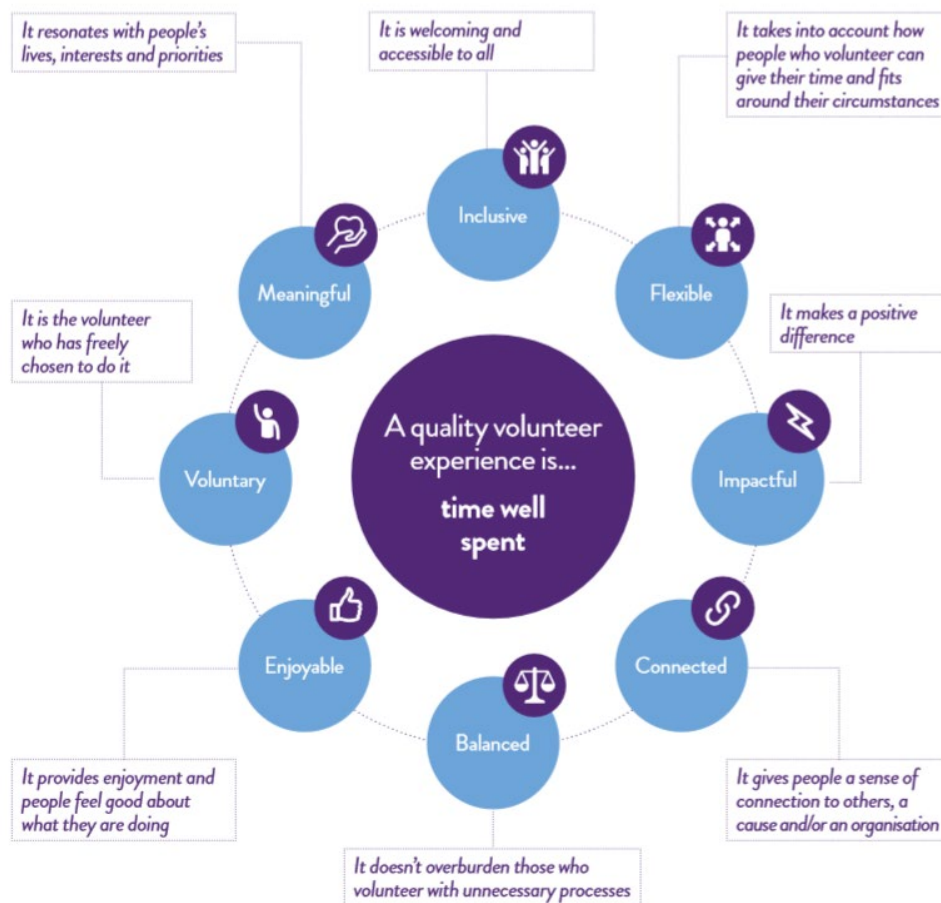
A quality volunteer experience is...

time well spent

Inclusive

It is welcoming and accessible to all

Flexible

It takes into account how people who volunteer can give their time and fits around their circumstances

Impactful

It makes a positive difference

Connected

It gives people a sense of connection to others, a cause and/or an organisation

Balanced

It doesn't overburden those who volunteer with unnecessary processes

Enjoyable

It provides enjoyment and people feel good about what they are doing

Voluntary

It is the volunteer who has freely chosen to do it

Meaningful

It resonates with people's lives, interests and priorities